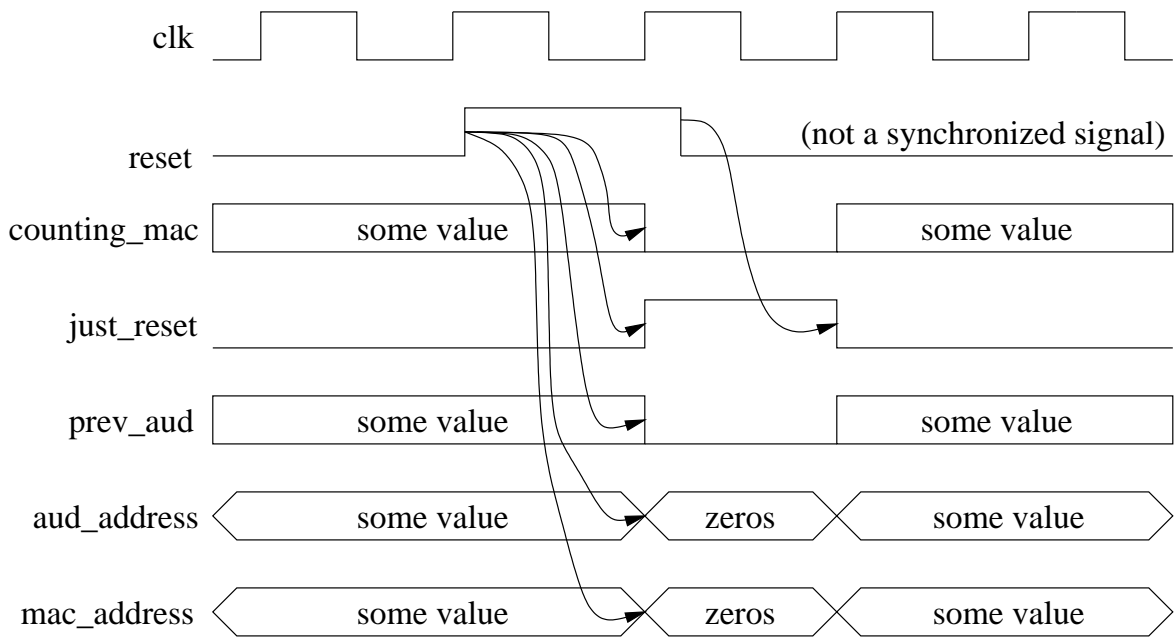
clk

reset

(not a synchronized signal)

counting_mac

some value

some value

just_reset

prev_aud

some value

some value

aud_address

some value

zeros

some value

mac_address

some value

zeros

some value